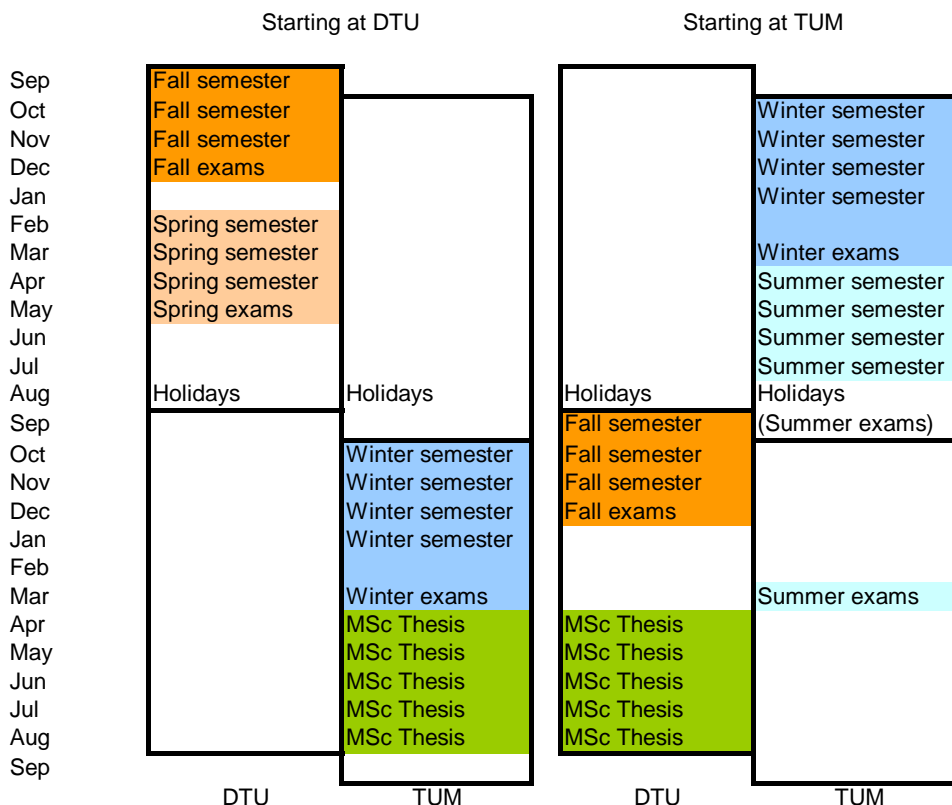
Starting at DTU | Starting at TUM

| Month | DTU | TUM | DTU | TUM |
|---|---|---|---|---|
| Sep | Fall semester | | | |
| Oct | Fall semester | | | Winter semester |
| Nov | Fall semester | | | Winter semester |
| Dec | Fall exams | | | Winter semester |
| Jan | | | | Winter semester |
| Feb | Spring semester | | | |
| Mar | Spring semester | | | Winter exams |
| Apr | Spring semester | | | Summer semester |
| May | Spring exams | | | Summer semester |
| Jun | | | | Summer semester |
| Jul | | | | Summer semester |
| Aug | Holidays | Holidays | Holidays | Holidays |
| Sep | | | Fall semester | (Summer exams) |
| Oct | | Winter semester | Fall semester | |
| Nov | | Winter semester | Fall semester | |
| Dec | | Winter semester | Fall exams | |
| Jan | | Winter semester | | |
| Feb | | | | |
| Mar | | Winter exams | | Summer exams |
| Apr | | MSc Thesis | MSc Thesis | |
| May | | MSc Thesis | MSc Thesis | |
| Jun | | MSc Thesis | MSc Thesis | |
| Jul | | MSc Thesis | MSc Thesis | |
| Aug | | MSc Thesis | MSc Thesis | |
| Sep | | | | |

DTU TUM DTU TUM